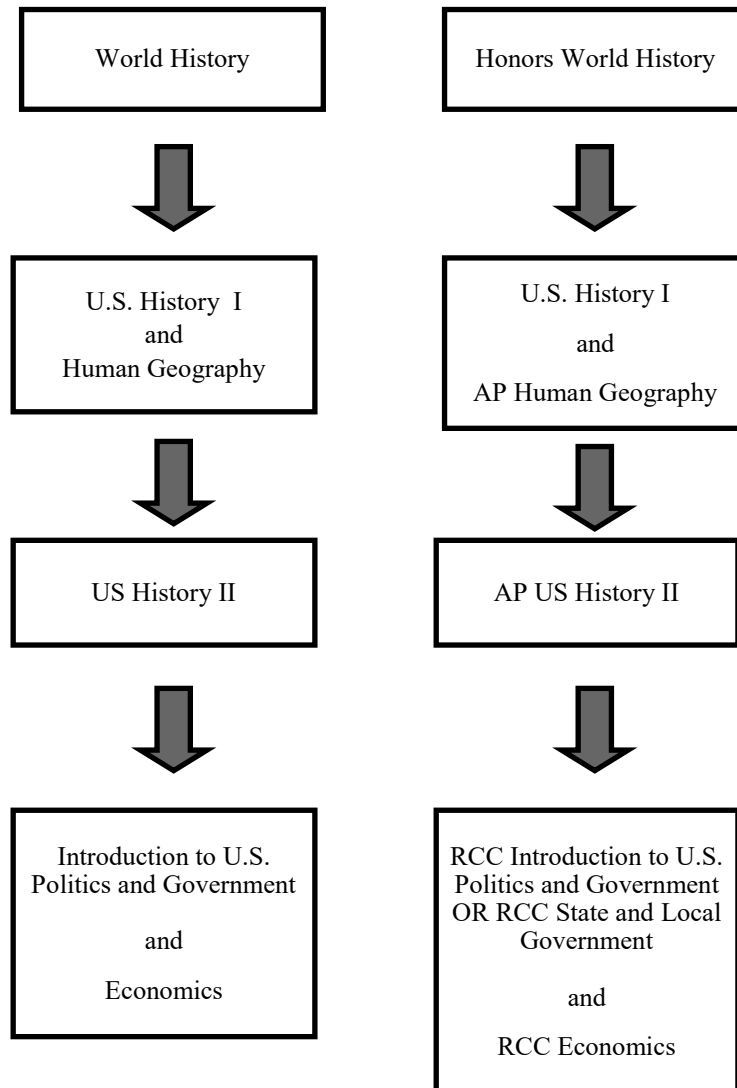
World History

U.S. History I
and
Human Geography

US History II

Introduction to U.S. Politics and Government

and

Economics

Honors World History

U.S. History I

and

AP Human Geography

AP US History II

RCC Introduction to U.S. Politics and Government OR RCC State and Local Government

and

RCC Economics